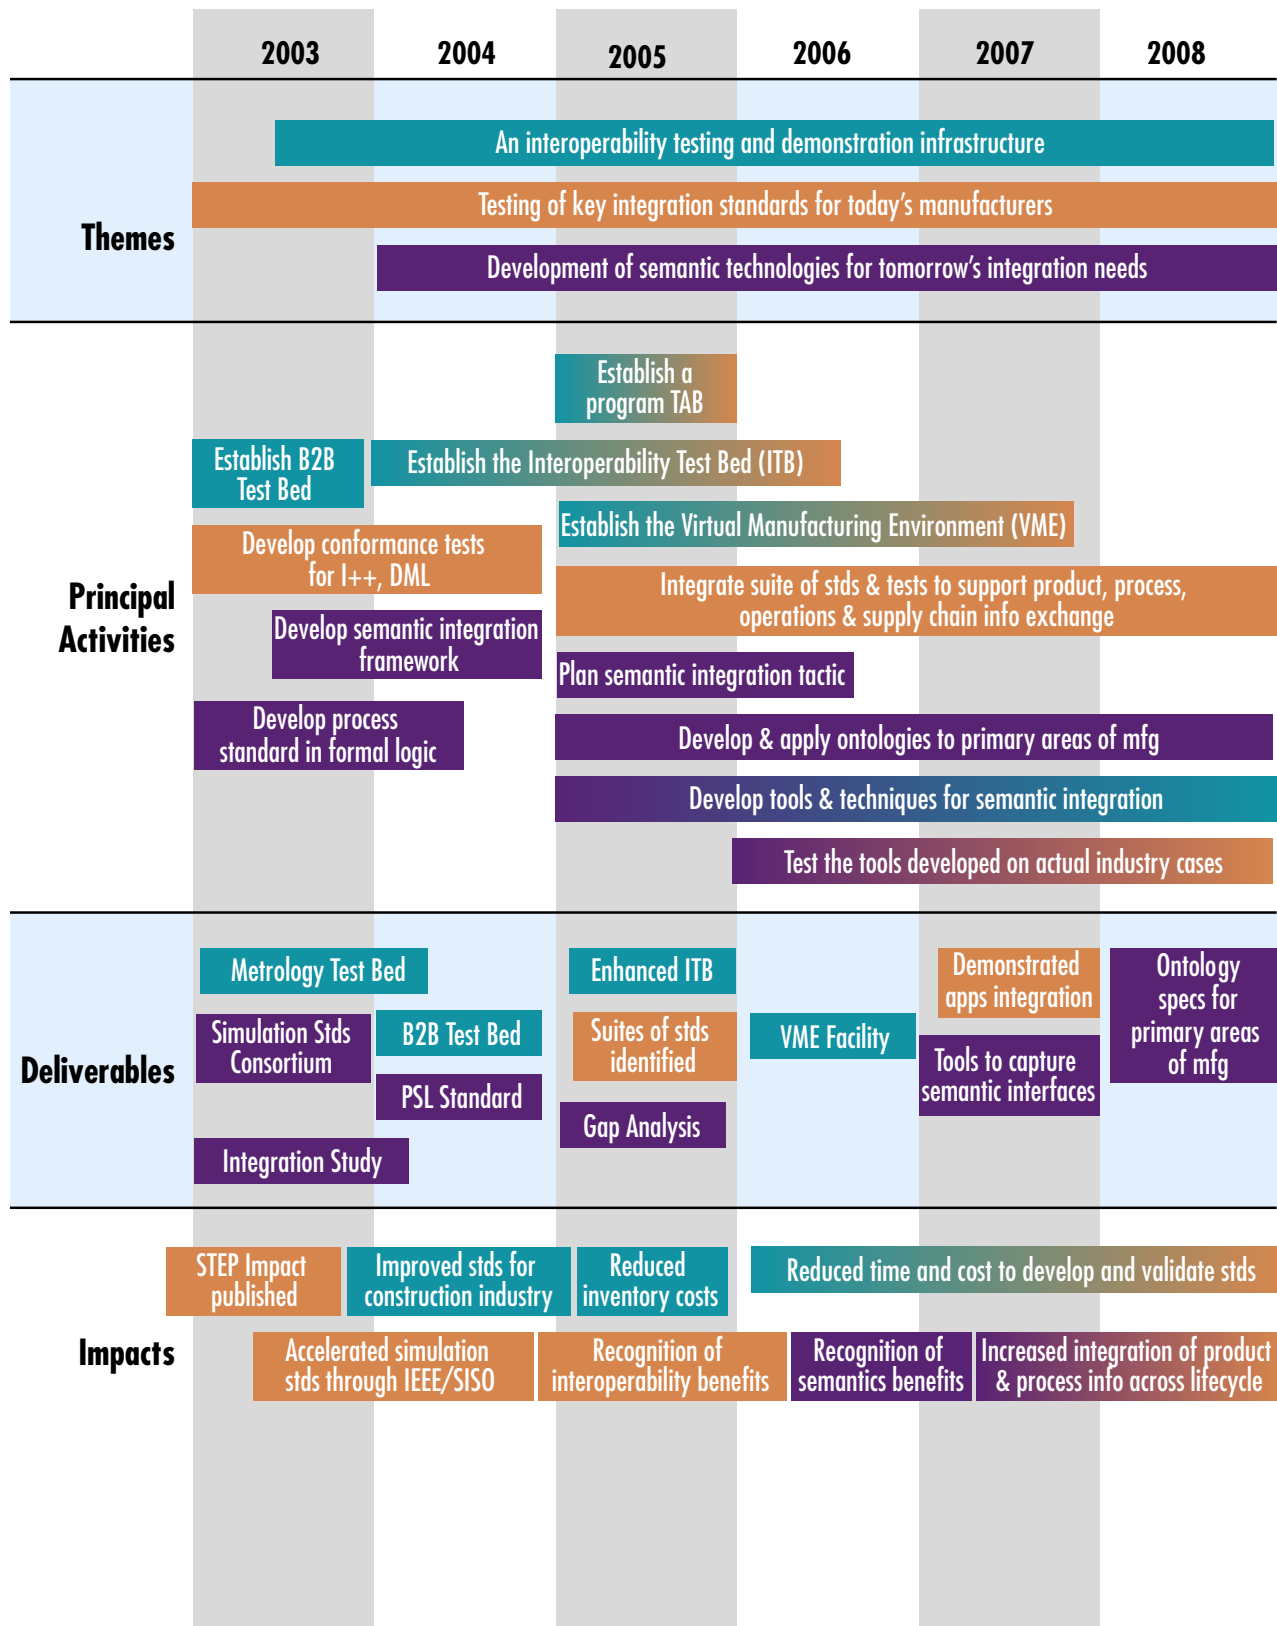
2003 2004 2005 2006 2007 2008

Themes

An interoperability testing and demonstration infrastructure

Testing of key integration standards for today's manufacturers

Development of semantic technologies for tomorrow's integration needs

Principal Activities

Establish a program TAB

Establish B2B Test Bed

Establish the Interoperability Test Bed (ITB)

Establish the Virtual Manufacturing Environment (VME)

Develop conformance tests for I++, DML

Integrate suite of stds & tests to support product, process, operations & supply chain info exchange

Develop semantic integration framework

Plan semantic integration tactic

Develop process standard in formal logic

Develop & apply ontologies to primary areas of mfg

Develop tools & techniques for semantic integration

Test the tools developed on actual industry cases

Deliverables

Metrology Test Bed

Enhanced ITB

Demonstrated apps integration

Ontology specs for primary areas of mfg

Simulation Stds Consortium

B2B Test Bed

Suites of stds identified

VME Facility

Tools to capture semantic interfaces

PSL Standard

Gap Analysis

Integration Study

Impacts

STEP Impact published

Improved stds for construction industry

Reduced inventory costs

Reduced time and cost to develop and validate stds

Accelerated simulation stds through IEEE/SISO

Recognition of interoperability benefits

Recognition of semantics benefits

Increased integration of product & process info across lifecycle